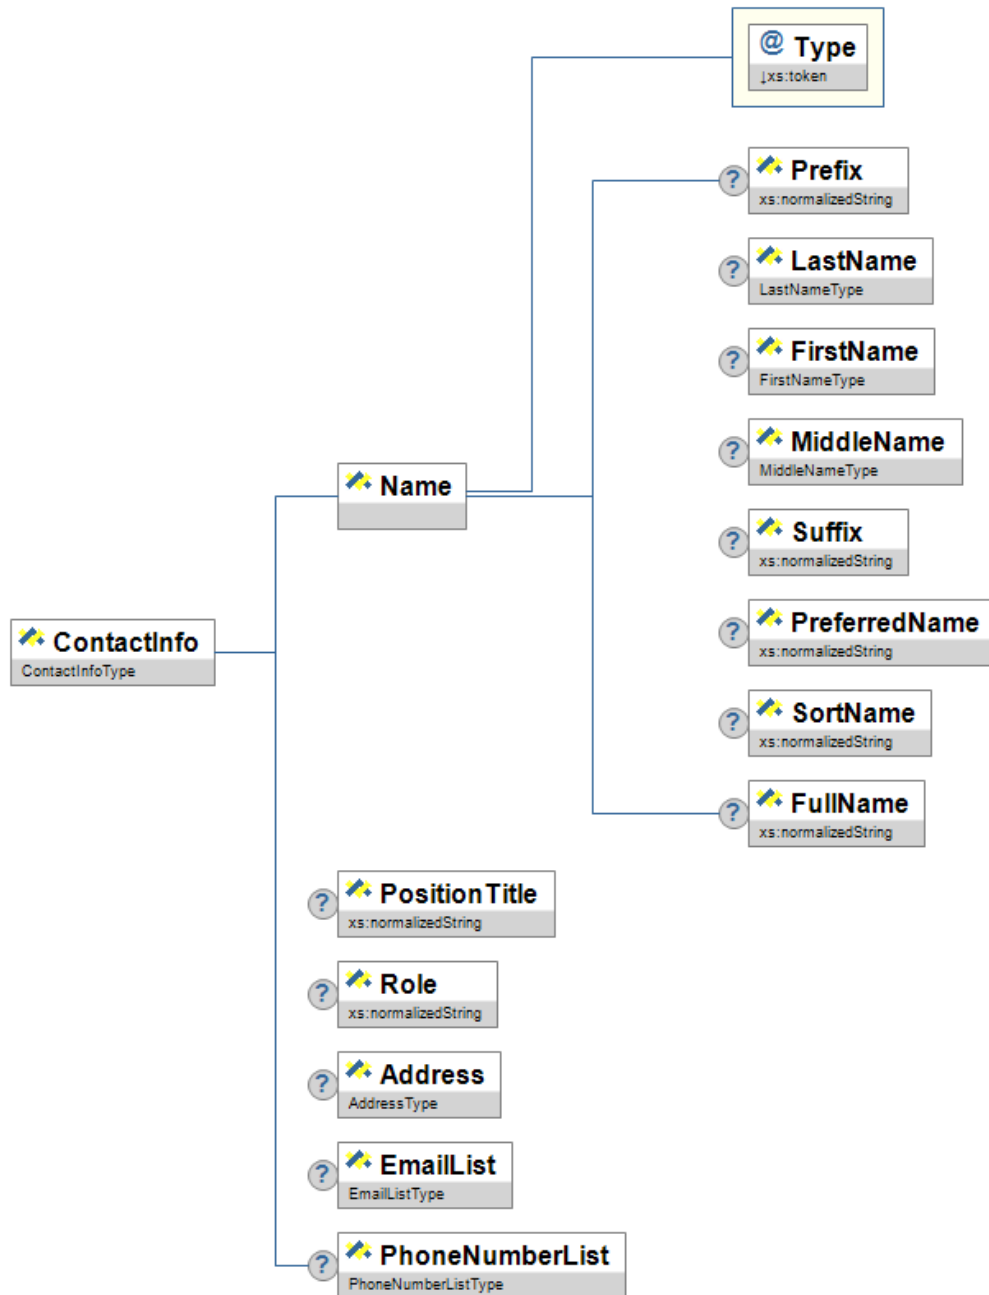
@ Type
xs:token

? Prefix
xs:normalizedString

? LastName
LastNameType

? FirstName
FirstNameType

? MiddleName
MiddleNameType

? Suffix
xs:normalizedString

? PreferredName
xs:normalizedString

? SortName
xs:normalizedString

? FullName
xs:normalizedString

Name

ContactInfo
ContactInfoType

? PositionTitle
xs:normalizedString

? Role
xs:normalizedString

? Address
AddressType

? EmailList
EmailListType

? PhoneNumberList
PhoneNumberListType